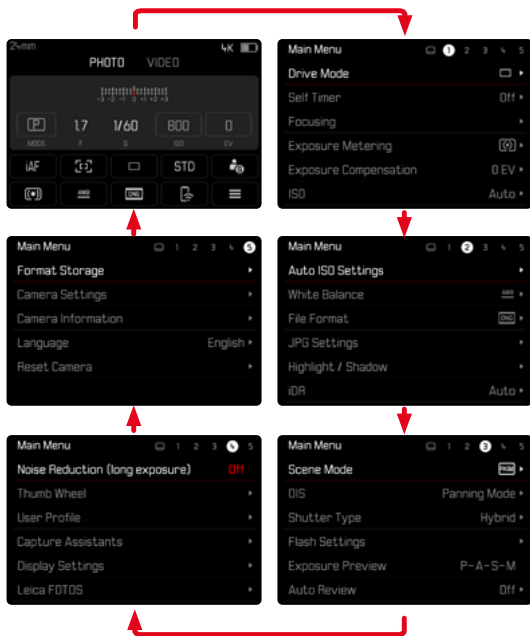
24mm 4K

PHOTO VIDEO

-3 -2 -1 0 +1 +2 +3

P MODE 1.7 F 1/60 S 800 ISO 0 EV

iAF STD

AWB DNG

Main Menu 1 2 3 4 5

Drive Mode

Self Timer Off

Focusing

Exposure Metering

Exposure Compensation 0 EV

ISO Auto

Main Menu 1 2 3 4 5

Format Storage

Camera Settings

Camera Information

Language English

Reset Camera

Main Menu 1 2 3 4 5

Auto ISO Settings

White Balance AWB

File Format DNG

JPG Settings

Highlight / Shadow

iDR Auto

Main Menu 1 2 3 4 5

Noise Reduction (long exposure) Off

Thumb Wheel

User Profile

Capture Assistants

Display Settings

Leica FOTOS

Main Menu 1 2 3 4 5

Scene Mode PHOTO

OIS Panning Mode

Shutter Type Hybrid

Flash Settings

Exposure Preview P-A-S-M

Auto Review Off